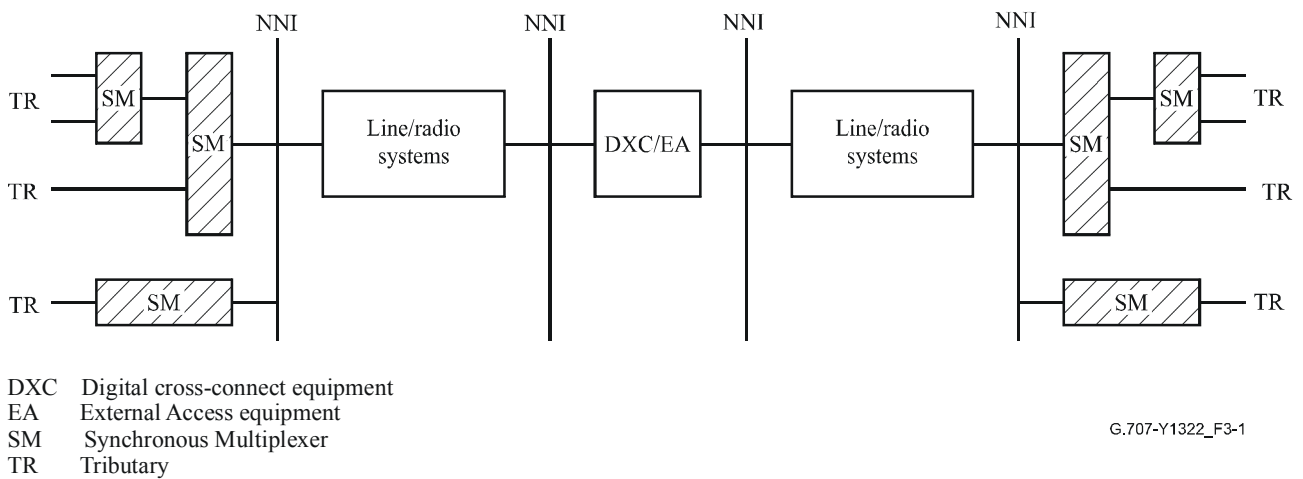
NNI
NNI
NNI
NNI

TR
SM
SM
TR
TR
SM

Line/radio systems

DXC/EA

Line/radio systems

SM
SM
TR
TR
SM
TR

DXC Digital cross-connect equipment
EA External Access equipment
SM Synchronous Multiplexer
TR Tributary

G.707-Y1322_F3-1